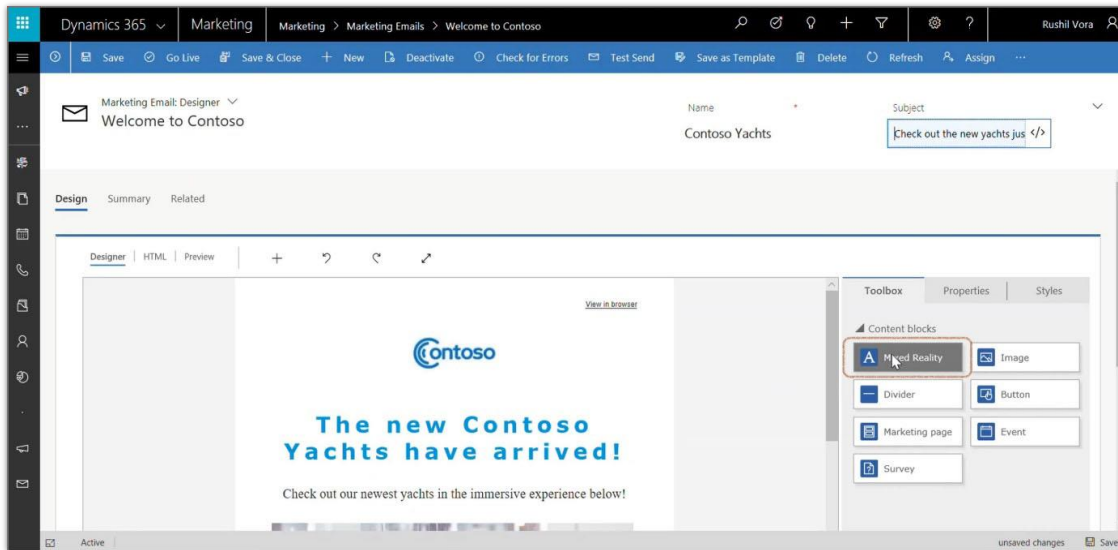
Dynamics 365 Marketing Marketing > Marketing Emails > Welcome to Contoso Rushil Vora

Save Go Live Save & Close New Deactivate Check for Errors Test Send Save as Template Delete Refresh Assign ···

Marketing Email: Designer
Welcome to Contoso

Name *
Contoso Yachts

Subject
Check out the new yachts jus </>

Design Summary Related

Designer | HTML | Preview

View in browser

Contoso

The new Contoso Yachts have arrived!

Check out our newest yachts in the immersive experience below!

Toolbox Properties Styles

Content blocks
Mixed Reality
Image
Divider
Button
Marketing page
Event
Survey

Active unsaved changes Save